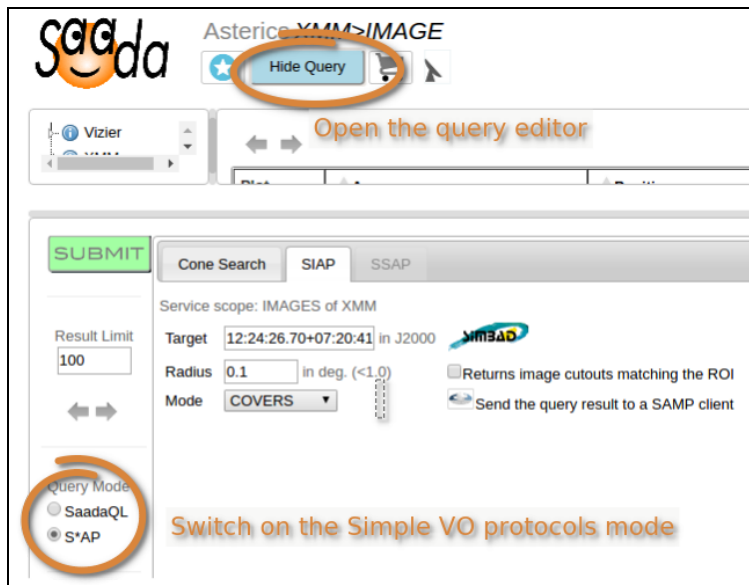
saada

Asterice XMM>IMAGE

Hide Query

Vizier

XMM

Open the query editor

Plot

SUBMIT

Cone Search SIAP SSAP

Service scope: IMAGES of XMM

Result Limit

100

Target 12:24:26.70+07:20:41 in J2000

SIMBAD

Radius 0.1 in deg. (<1.0)

Returns image cutouts matching the ROI

Mode COVERS

Send the query result to a SAMP client

Query Mode

SaadaQL

S*AP

Switch on the Simple VO protocols mode